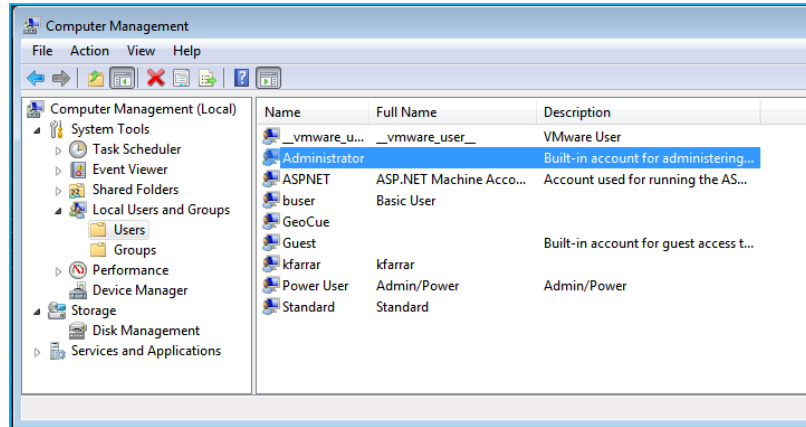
Computer Management

File Action View Help

Computer Management (Local)
System Tools
Task Scheduler
Event Viewer
Shared Folders
Local Users and Groups
Users
Groups
Performance
Device Manager
Storage
Disk Management
Services and Applications

| Name | Full Name | Description |
|---|---|---|
| \_\_vmware\_u... | \_\_vmware\_user\_\_ | VMware User |
| Administrator | | Built-in account for administering... |
| ASPNET | ASP.NET Machine Acco... | Account used for running the AS... |
| buser | Basic User | |
| GeoCue | | |
| Guest | | Built-in account for guest access t... |
| kfarrar | kfarrar | |
| Power User | Admin/Power | Admin/Power |
| Standard | Standard | |